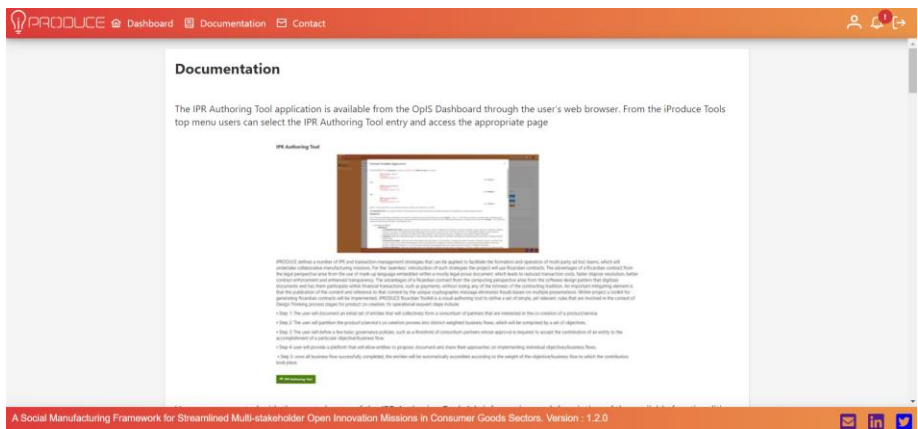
PRODUCE Dashboard Documentation Contact

1

Documentation

The IPR Authoring Tool application is available from the OpIS Dashboard through the user's web browser. From the iProduce Tools top menu users can select the IPR Authoring Tool entry and access the appropriate page

IPR Authoring Tool

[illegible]

A Social Manufacturing Framework for Streamlined Multi-stakeholder Open Innovation Missions in Consumer Goods Sectors. Version : 1.2.0